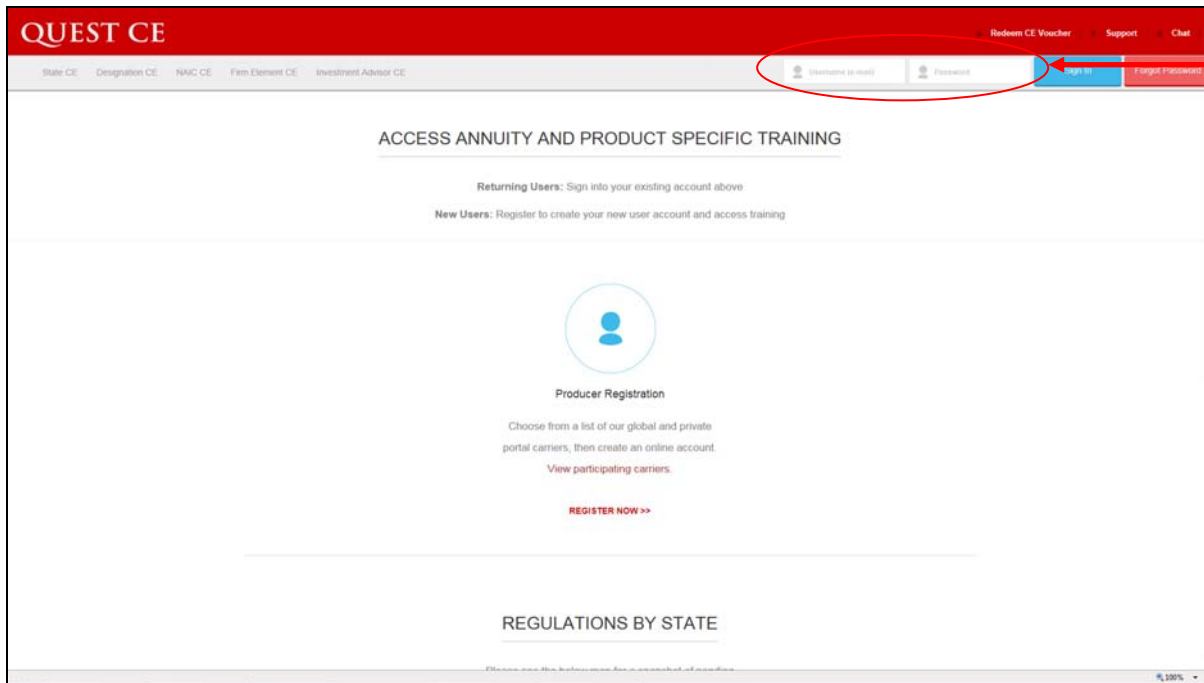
QUEST CE

Redeem CE Voucher Support Chat

State CE Designation CE NAIC CE Firm Element CE Investment Advisor CE

Username (e-mail) Password Sign In Forgot Password

ACCESS ANNUITY AND PRODUCT SPECIFIC TRAINING

Returning Users: Sign into your existing account above

New Users: Register to create your new user account and access training

Producer Registration

Choose from a list of our global and private portal carriers, then create an online account. View participating carriers.

REGISTER NOW >>

REGULATIONS BY STATE

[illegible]

100%